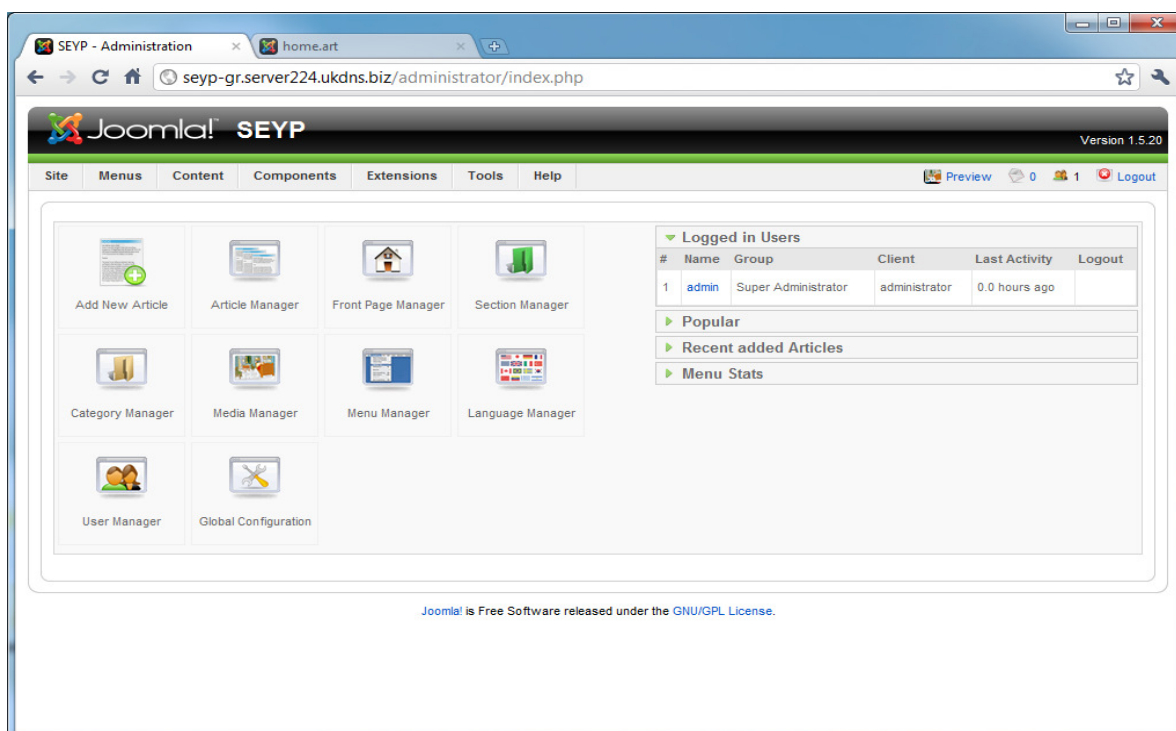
SEYP - Administration ×
home.art ×

seyp-gr.server224.ukdns.biz/administrator/index.php

Joomla! SEYP

Version 1.5.20

Site Menus Content Components Extensions Tools Help

Preview 0 1 Logout

Add New Article
Article Manager
Front Page Manager
Section Manager
Category Manager
Media Manager
Menu Manager
Language Manager
User Manager
Global Configuration

Logged in Users

| # | Name | Group | Client | Last Activity | Logout |
|---|---|---|---|---|---|
| 1 | admin | Super Administrator | administrator | 0.0 hours ago | |

Popular
Recent added Articles
Menu Stats

Joomla! is Free Software released under the GNU/GPL License.